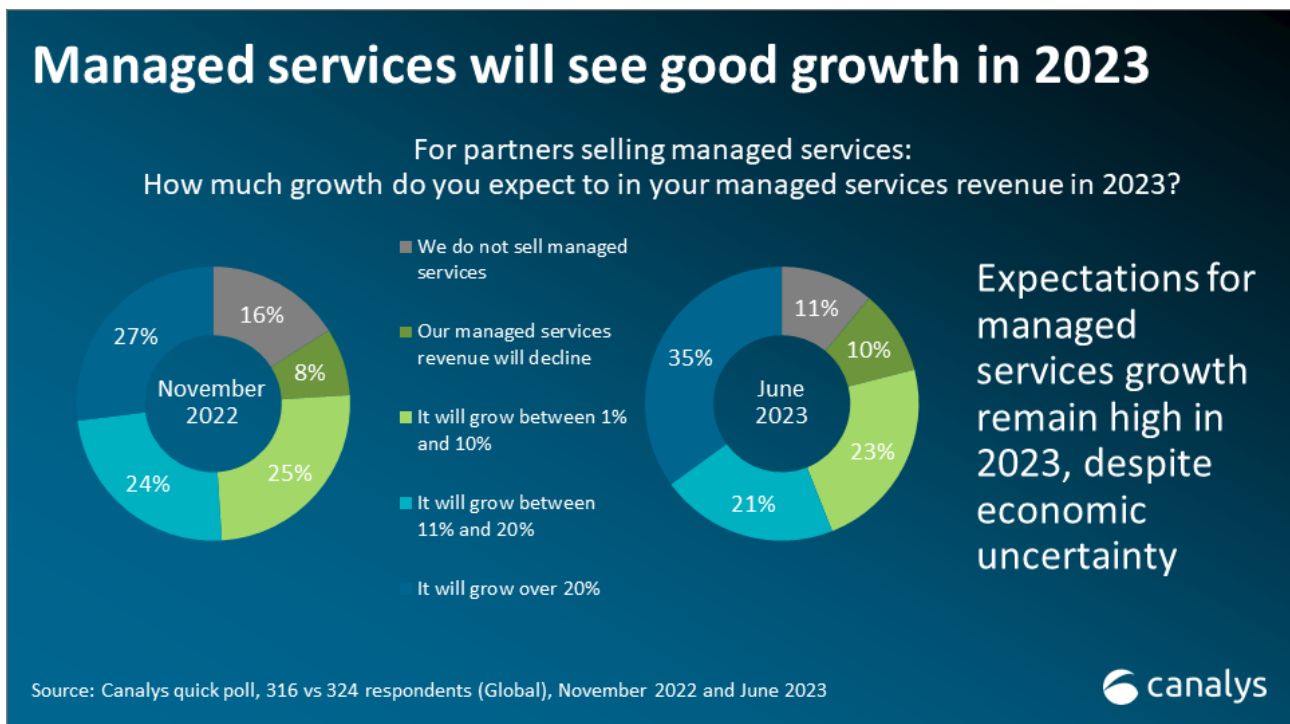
Managed services will see good growth in 2023

For partners selling managed services:
How much growth do you expect to in your managed services revenue in 2023?

27%
16%
8%
November 2022
25%
24%

We do not sell managed services

Our managed services revenue will decline

It will grow between 1% and 10%

It will grow between 11% and 20%

It will grow over 20%

11%
10%
35%
June 2023
23%
21%

Expectations for managed services growth remain high in 2023, despite economic uncertainty

Source: Canalys quick poll, 316 vs 324 respondents (Global), November 2022 and June 2023

canalys